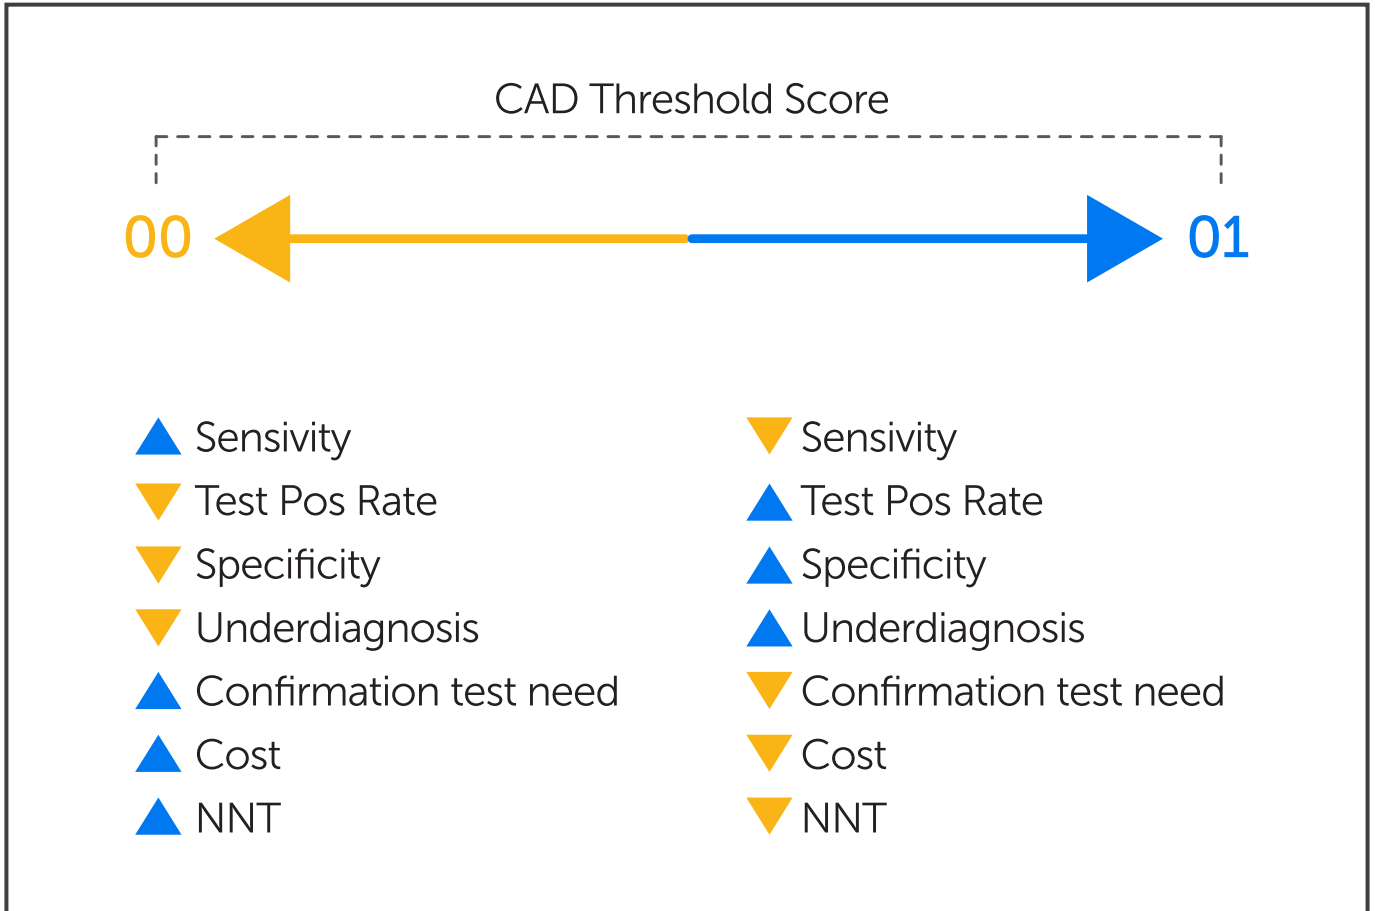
CAD Threshold Score

00

01

▲ Sensivity
▼ Test Pos Rate
▼ Specificity
▼ Underdiagnosis
▲ Confirmation test need
▲ Cost
▲ NNT

▼ Sensivity
▲ Test Pos Rate
▲ Specificity
▲ Underdiagnosis
▼ Confirmation test need
▼ Cost
▼ NNT